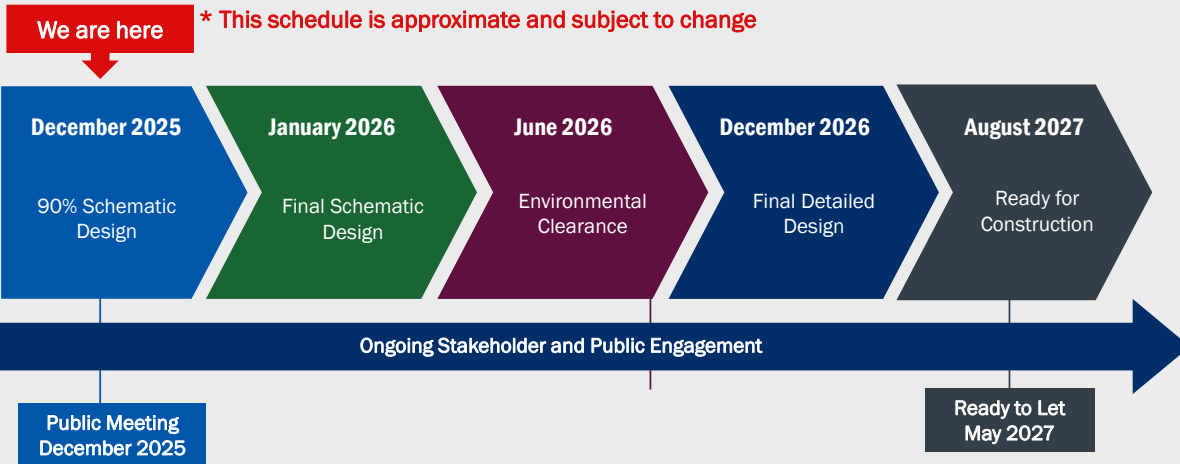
We are here

* This schedule is approximate and subject to change

December 2025

90% Schematic Design

January 2026

Final Schematic Design

June 2026

Environmental Clearance

December 2026

Final Detailed Design

August 2027

Ready for Construction

Ongoing Stakeholder and Public Engagement

Public Meeting December 2025

Ready to Let May 2027